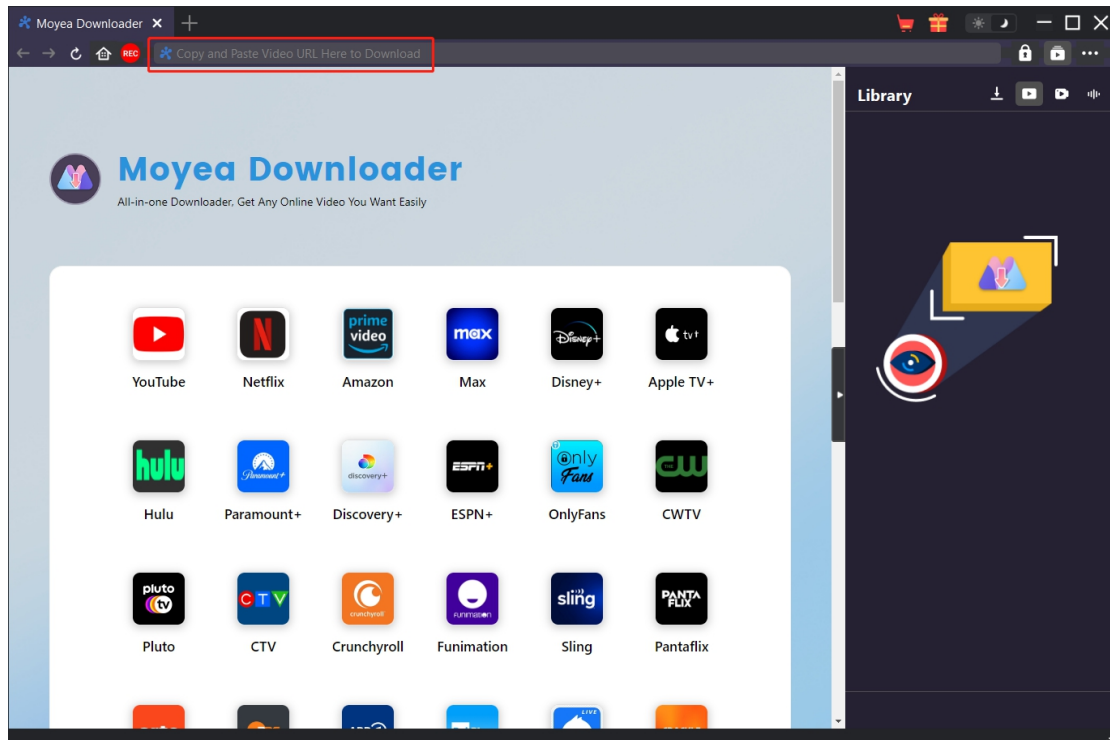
Moyea Downloader ×

REC Copy and Paste Video URL Here to Download

Library

Moyea Downloader
All-in-one Downloader, Get Any Online Video You Want Easily

YouTube
Netflix
prime video
Amazon
max
Max
Disney+
Disney+
tv
Apple TV+
hulu
Hulu
Paramount+
Paramount+
discovery+
Discovery+
ESPN+
ESPN+
OnlyFans
OnlyFans
CW
CWTV
pluto tv
Pluto
CTV
CTV
crunchyroll
Crunchyroll
Funimation
Funimation
sling
Sling
PANTA FLIX
Pantaflix
LIVE